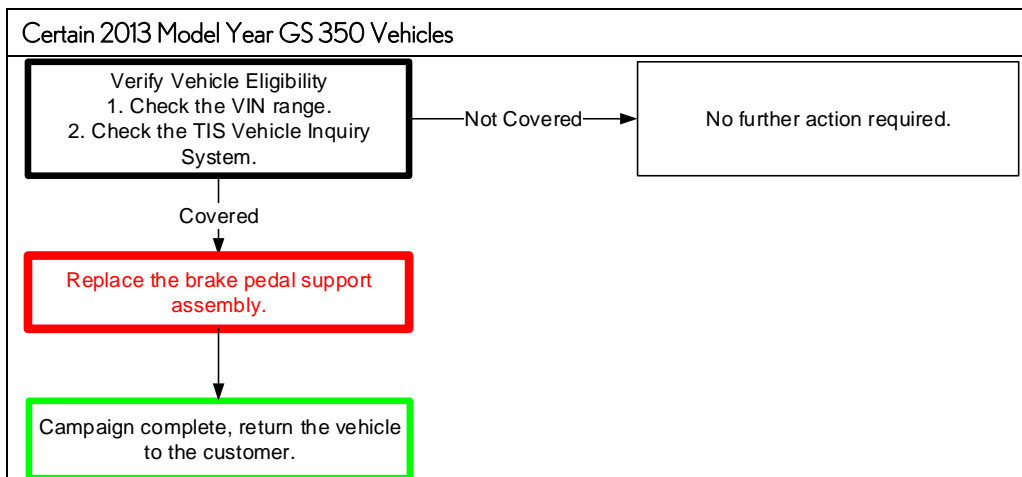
Certain 2013 Model Year GS 350 Vehicles

Verify Vehicle Eligibility
1. Check the VIN range.
2. Check the TIS Vehicle Inquiry System.

Not Covered

No further action required.

Covered

Replace the brake pedal support assembly.

Campaign complete, return the vehicle to the customer.